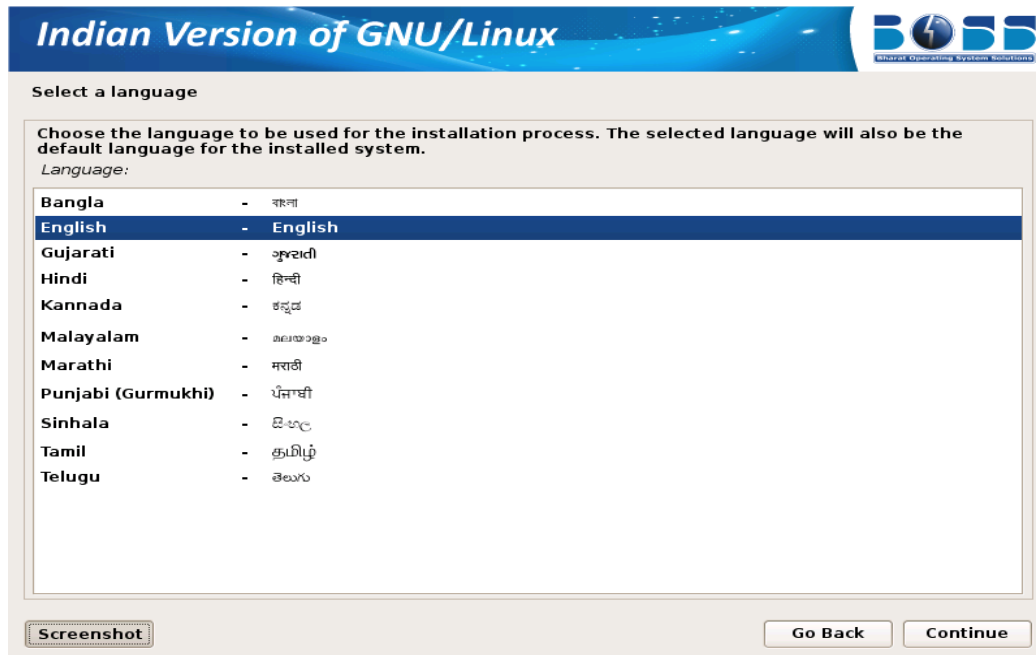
Indian Version of GNU/Linux

BOSS
Bharat Operating System Solutions

Select a language

Choose the language to be used for the installation process. The selected language will also be the default language for the installed system.

Language:

| | | |
|---|---|---|
| Bangla | - | বাংলা |
| English | - | English |
| Gujarati | - | ગુજરાતી |
| Hindi | - | हिन्दी |
| Kannada | - | ಕನ್ನಡ |
| Malayalam | - | മലയാളം |
| Marathi | - | मराठी |
| Punjabi (Gurmukhi) | - | ਪੰਜਾਬੀ |
| Sinhala | - | සිංහල |
| Tamil | - | தமிழ் |
| Telugu | - | తెలుగు |

Screenshot

Go Back

Continue